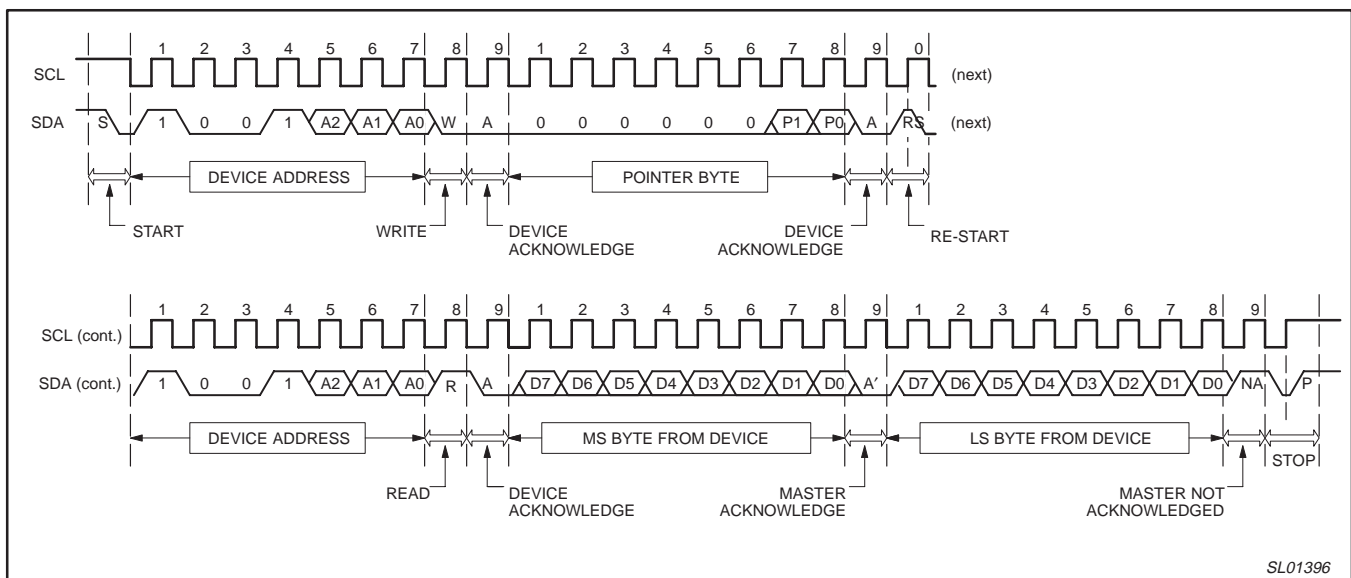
1 2 3 4 5 6 7 8 9 1 2 3 4 5 6 7 8 9 0

SCL (next)

SDA S 1 0 0 1 A2 A1 A0 W A 0 0 0 0 0 0 P1 P0 A RS (next)

DEVICE ADDRESS

POINTER BYTE

START

WRITE

DEVICE ACKNOWLEDGE

DEVICE ACKNOWLEDGE

RE-START

1 2 3 4 5 6 7 8 9 1 2 3 4 5 6 7 8 9 1 2 3 4 5 6 7 8 9

SCL (cont.)

SDA (cont.) 1 0 0 1 A2 A1 A0 R A D7 D6 D5 D4 D3 D2 D1 D0 A′ D7 D6 D5 D4 D3 D2 D1 D0 NA P

DEVICE ADDRESS

MS BYTE FROM DEVICE

LS BYTE FROM DEVICE

STOP

READ

DEVICE ACKNOWLEDGE

MASTER ACKNOWLEDGE

MASTER NOT ACKNOWLEDGED

SL01396